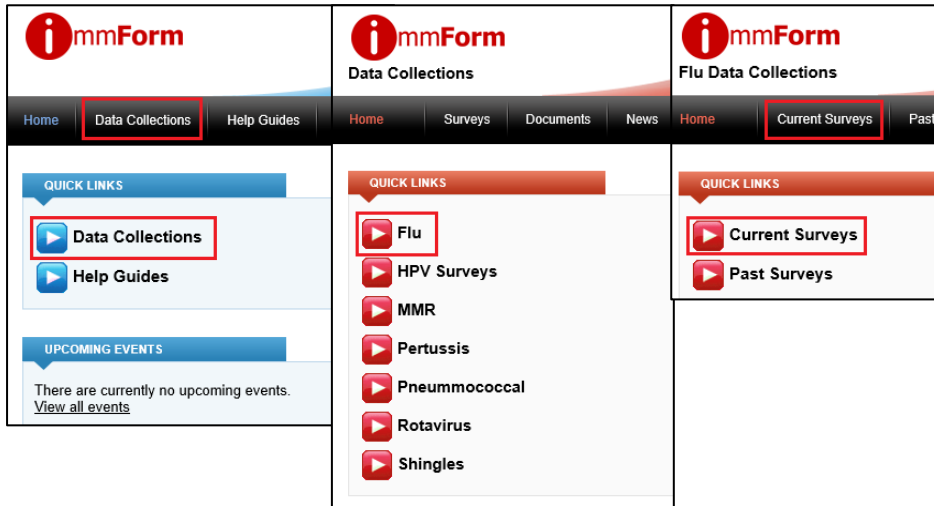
ImmForm

Home | Data Collections | Help Guides

QUICK LINKS

Data Collections

Help Guides

UPCOMING EVENTS

There are currently no upcoming events.
View all events

ImmForm
Data Collections

Home | Surveys | Documents | News

QUICK LINKS

Flu

HPV Surveys

MMR

Pertussis

Pneummococcal

Rotavirus

Shingles

ImmForm
Flu Data Collections

Home | Current Surveys | Past

QUICK LINKS

Current Surveys

Past Surveys